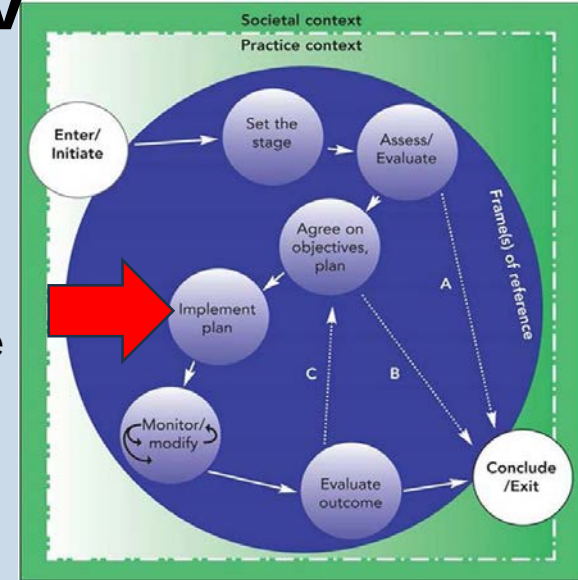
Societal context

Practice context

Enter/ Initiate

Set the stage

Assess/ Evaluate

Frame(s) of reference

Agree on objectives, plan

A

Implement plan

C

B

Monitor/ modify

Evaluate outcome

Conclude /Exit